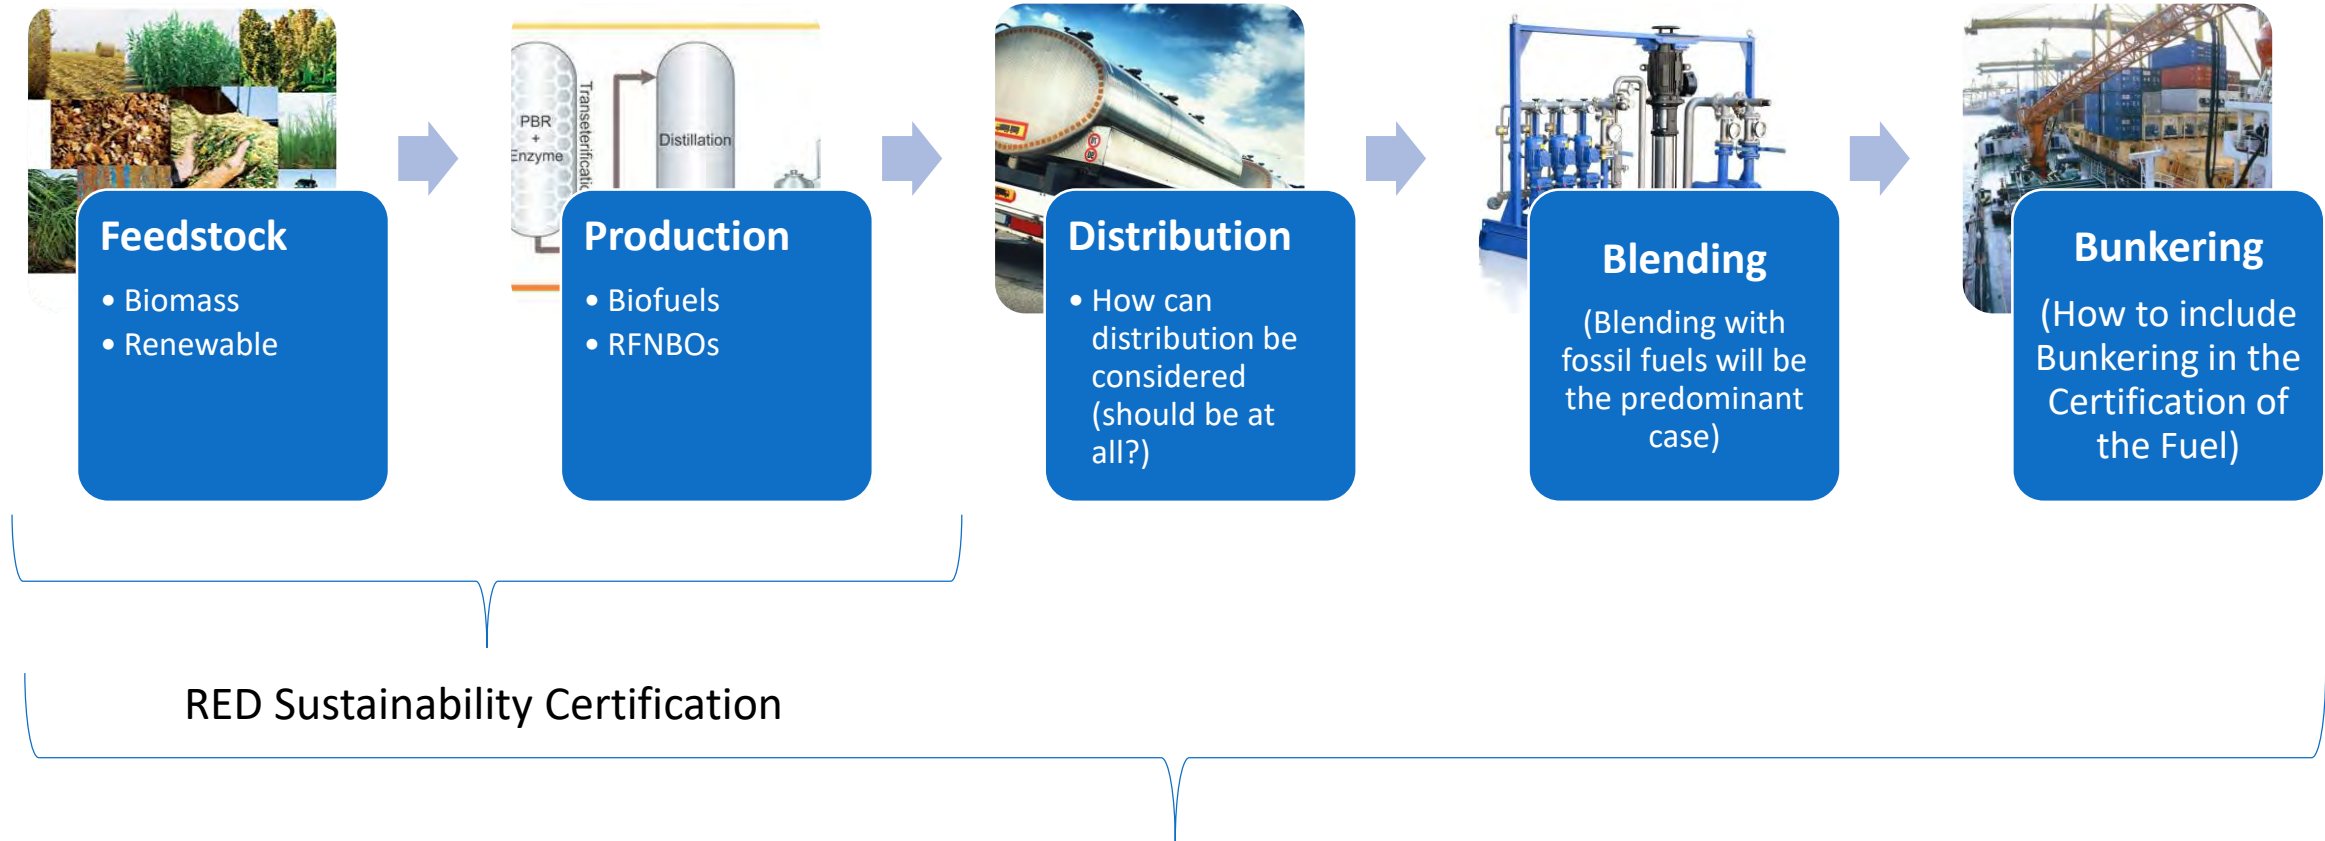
PBR
+
Enzyme

Transesterificatio

Distillation

Feedstock
• Biomass
• Renewable

Production
• Biofuels
• RFNBOs

Distribution
• How can distribution be considered (should be at all?)

Blending
(Blending with fossil fuels will be the predominant case)

Bunkering
(How to include Bunkering in the Certification of the Fuel)

RED Sustainability Certification